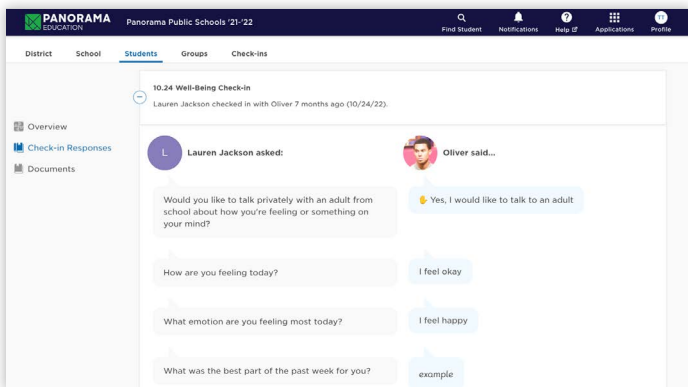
PANORAMA EDUCATION

Panorama Public Schools '21-'22

Find Student

Notifications

Help

Applications

TT

Profile

District

School

Students

Groups

Check-ins

10.24 Well-Being Check-in

Lauren Jackson checked in with Oliver 7 months ago (10/24/22).

Overview

Check-in Responses

Documents

L

Lauren Jackson asked:

Oliver said...

Would you like to talk privately with an adult from school about how you're feeling or something on your mind?

✋ Yes, I would like to talk to an adult

How are you feeling today?

I feel okay

What emotion are you feeling most today?

I feel happy

What was the best part of the past week for you?

example